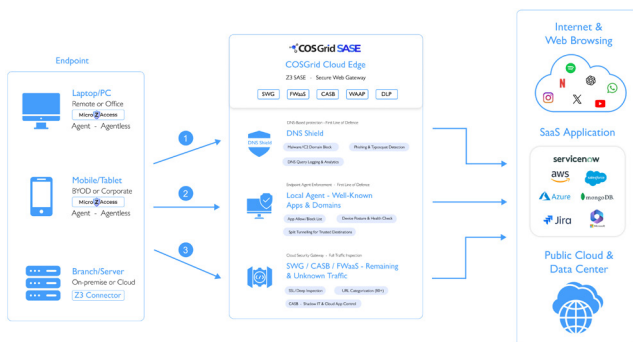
Endpoint

Laptop/PC
Remote or Office
MicroZAccess
Agent - Agentless

Mobile/Tablet
BYOD or Corporate
MicroZAccess
Agent - Agentless

Branch/Server
On-premise or Cloud
Z3 Connector

1

2

3

COSGrid SASE
COSGrid Cloud Edge
Z3 SASE - Secure Web Gateway

SWG
FWaaS
CASB
WAAP
DLP

DNS Based protection - First Line of Defence
DNS Shield
DNS Shield
Malware/C2 Domain Block
Phishing & Typosquat Detection
DNS Query Logging & Analytics

Endpoint Agent Enforcement - First Line of Defence
Local Agent - Well-Known Apps & Domains
App Allow/Block List
Device Posture & Health Check
Split Tunneling for Trusted Destinations

Cloud Security Gateway - Full Traffic Inspection
SWG / CASB / FWaaS - Remaining & Unknown Traffic
SSL Deep Inspection
URL Categorization (ML)
CASB - Shadow IT & Cloud App Control

Internet & Web Browsing

SaaS Application
servicenow
aws
salesforce
Azure
mongoDB
Jira

Public Cloud & Data Center